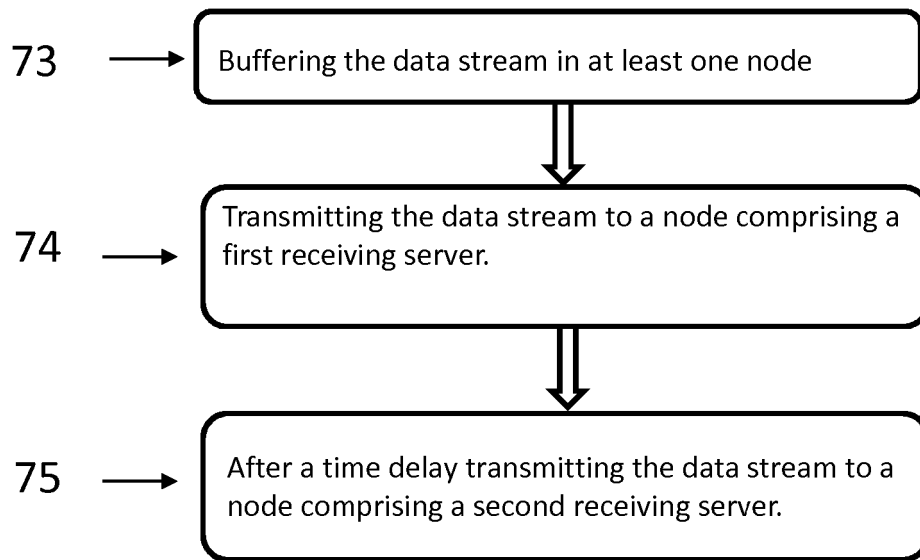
73

Buffering the data stream in at least one node

74

Transmitting the data stream to a node comprising a first receiving server.

75

After a time delay transmitting the data stream to a node comprising a second receiving server.